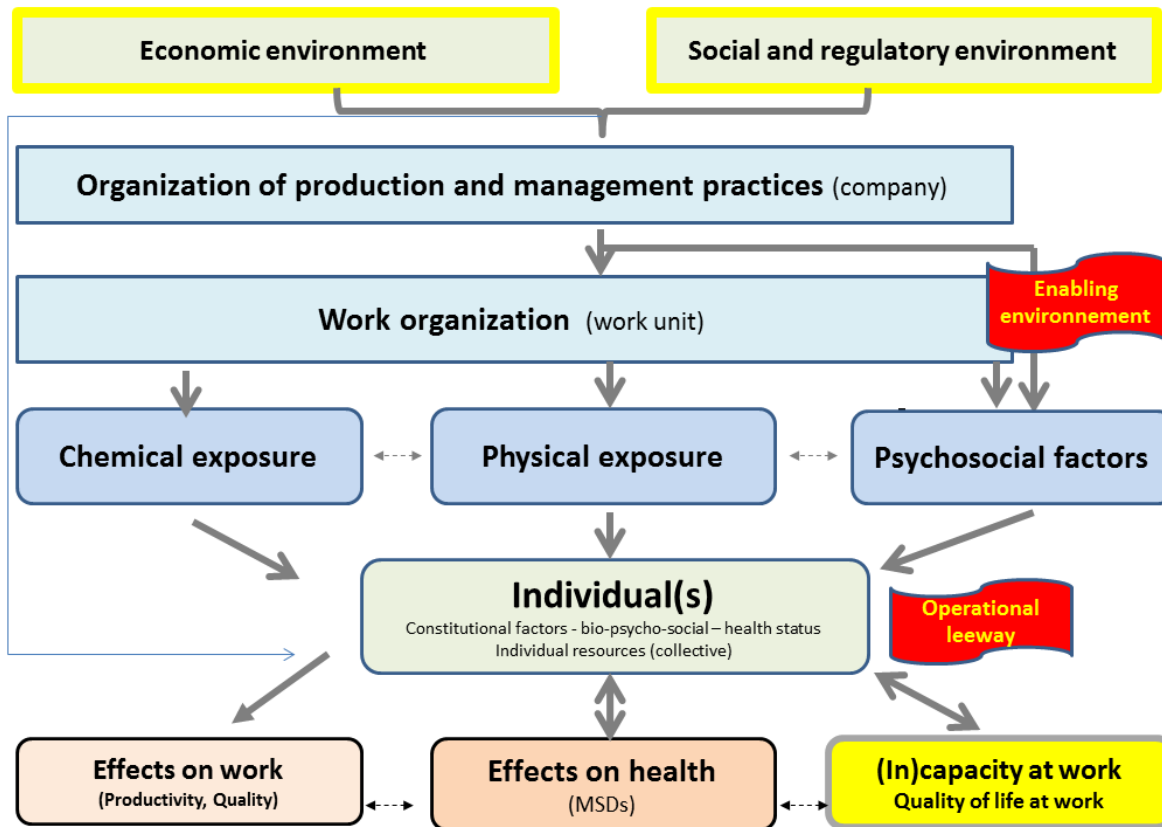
Economic environment

Social and regulatory environment

Organization of production and management practices (company)

Work organization (work unit)

Enabling environnement

Chemical exposure

Physical exposure

Psychosocial factors

Individual(s)
Constitutional factors - bio-psycho-social – health status
Individual resources (collective)

Operational leeway

Effects on work
(Productivity, Quality)

Effects on health
(MSDs)

(In)capacity at work
Quality of life at work